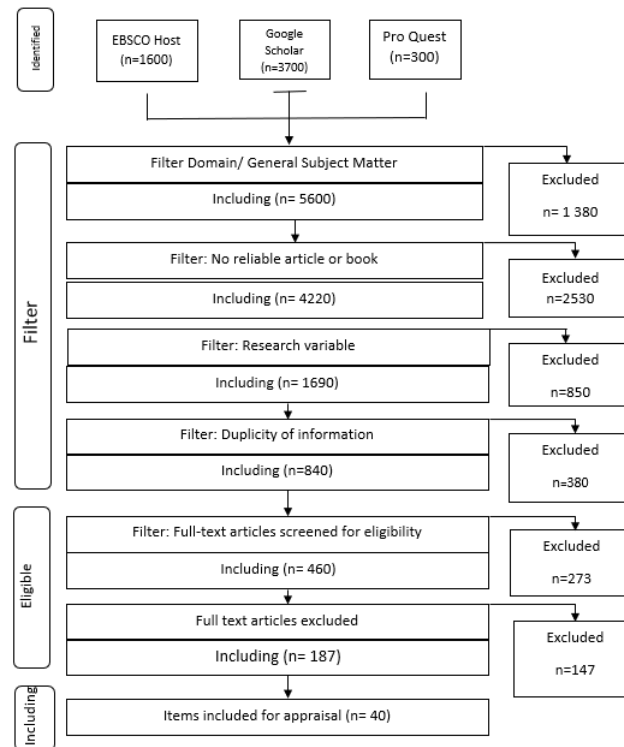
Identified

EBSCO Host (n=1600)

Google Scholar (n=3700)

Pro Quest (n=300)

Filter

Filter Domain/ General Subject Matter

Including (n= 5600)

Excluded n= 1 380

Filter: No reliable article or book

Including (n= 4220)

Excluded n=2530

Filter: Research variable

Including (n= 1690)

Excluded n=850

Filter: Duplicity of information

Including (n=840)

Excluded n=380

Eligible

Filter: Full-text articles screened for eligibility

Including (n= 460)

Excluded n=273

Full text articles excluded

Including (n= 187)

Excluded n=147

Including

Items included for appraisal (n= 40)